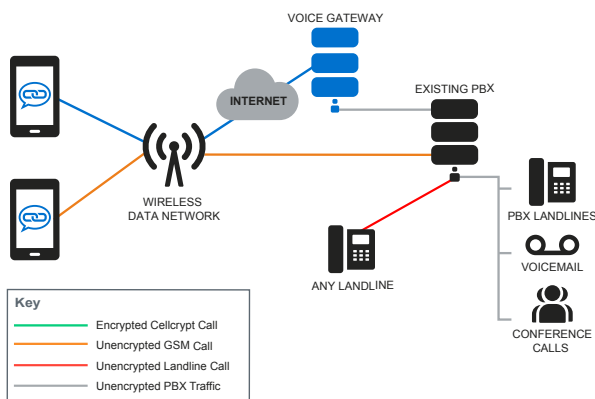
VOICE GATEWAY

INTERNET

EXISTING PBX

WIRELESS DATA NETWORK

PBX LANDLINES

VOICEMAIL

ANY LANDLINE

CONFERENCE CALLS

Key

Encrypted Cellcrypt Call

Unencrypted GSM Call

Unencrypted Landline Call

Unencrypted PBX Traffic